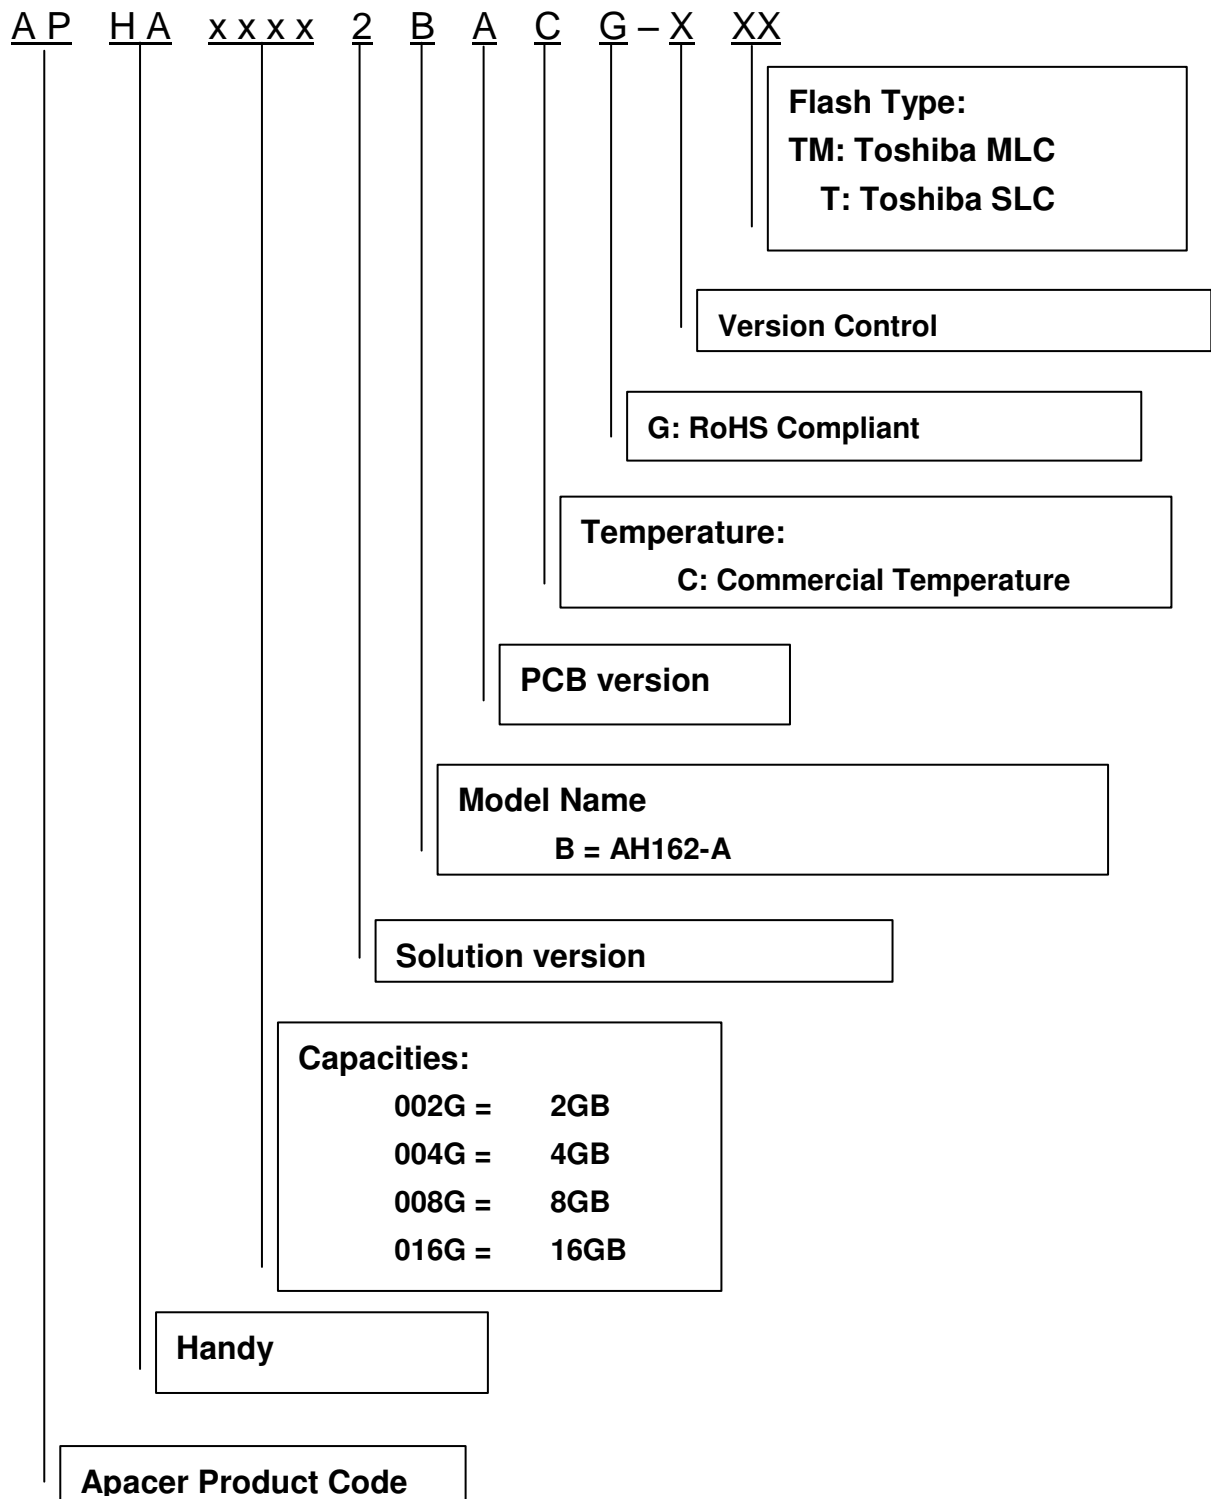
A P H A x x x x 2 B A C G – X XX

Flash Type:
TM: Toshiba MLC
T: Toshiba SLC

Version Control

G: RoHS Compliant

Temperature:
C: Commercial Temperature

PCB version

Model Name
B = AH162-A

Solution version

Capacities:
002G = 2GB
004G = 4GB
008G = 8GB
016G = 16GB

Handy

Apacer Product Code